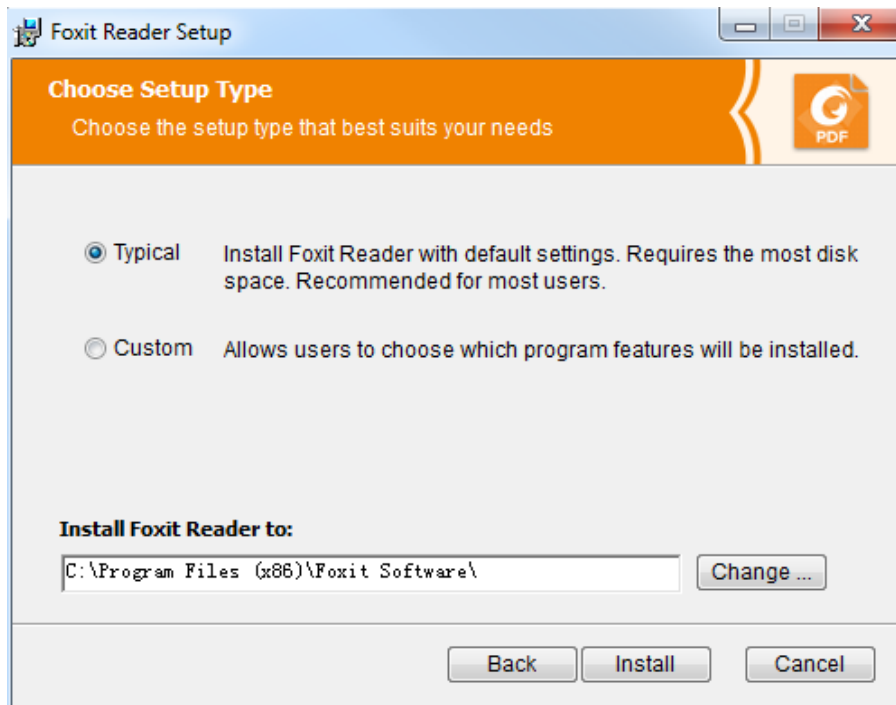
Foxit Reader Setup

Choose Setup Type

Choose the setup type that best suits your needs

PDF

Typical Install Foxit Reader with default settings. Requires the most disk space. Recommended for most users.

Custom Allows users to choose which program features will be installed.

Install Foxit Reader to:

C:\Program Files (x86)\Foxit Software\

Change ...

Back Install Cancel